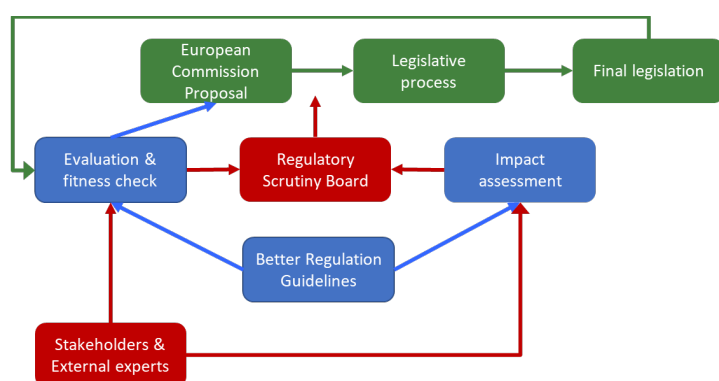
European Commission Proposal

Legislative process

Final legislation

Evaluation & fitness check

Regulatory Scrutiny Board

Impact assessment

Better Regulation Guidelines

Stakeholders & External experts